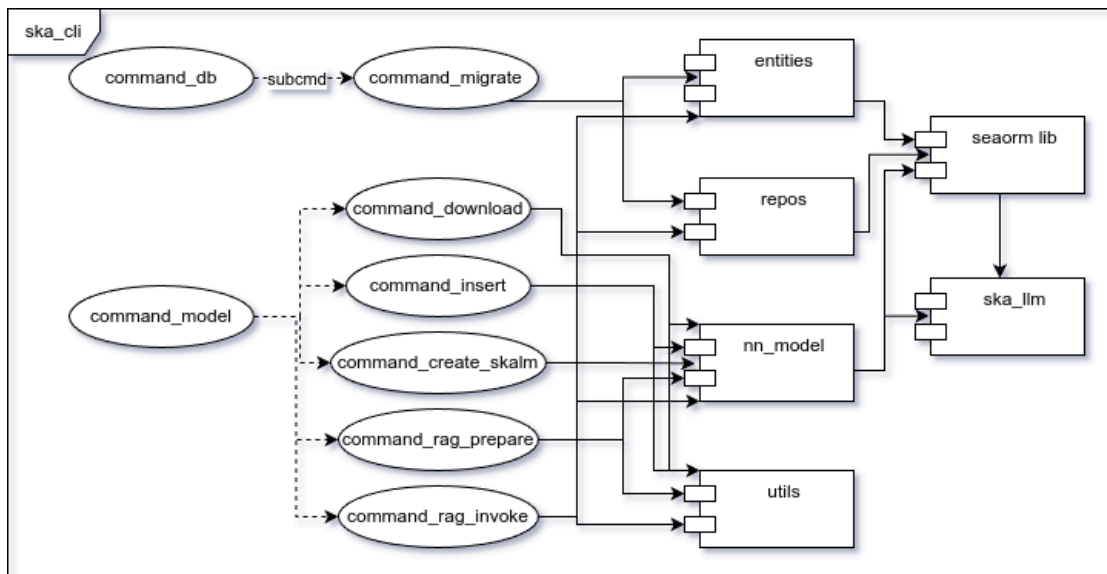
ska_cli

command_db

subcmd

command_migrate

entities

seaorm lib

repos

command_download

command_model

command_insert

command_create_skalm

command_rag_prepare

command_rag_invoke

nn_model

ska_llm

utils